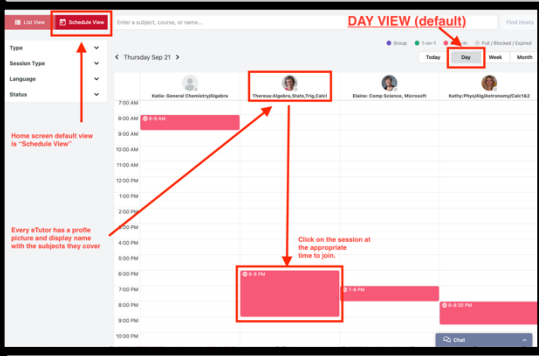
List View
Schedule View
Enter a subject, course, or name...
Find Hosts
DAY VIEW (default)
Group
1-on-1
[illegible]
Full / Blocked / Expired
Type
Session Type
Language
Status
Thursday Sep 21
Today
Day
Week
Month
Katie: General Chemistry|Algebra
Theresa:Algebra,Stats,Trig,Calc1
Elaine: Comp Science, Microsoft
Kathy:Phys|Alg|Astronomy|Calc1&2
7:00 AM
8:00 AM
8-9 AM
9:00 AM
10:00 AM
11:00 AM
12:00 PM
1:00 PM
2:00 PM
3:00 PM
4:00 PM
5:00 PM
6:00 PM
6-8 PM
7:00 PM
7-8 PM
8:00 PM
8-9:30 PM
9:00 PM
10:00 PM
Home screen default view is "Schedule View"
Every eTutor has a profile picture and display name with the subjects they cover
Click on the session at the appropriate time to join.
Chat